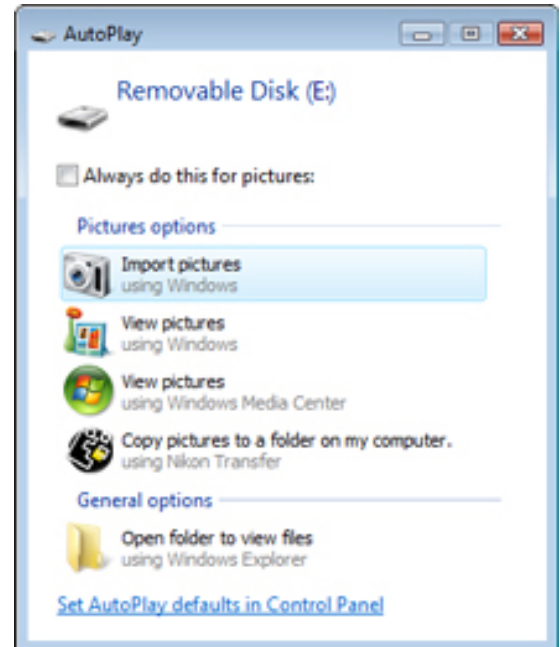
AutoPlay

Removable Disk (E:)

Always do this for pictures:

Pictures options

Import pictures
using Windows

View pictures
using Windows

View pictures
using Windows Media Center

Copy pictures to a folder on my computer.
using Nikon Transfer

General options

Open folder to view files
using Windows Explorer

Set AutoPlay defaults in Control Panel